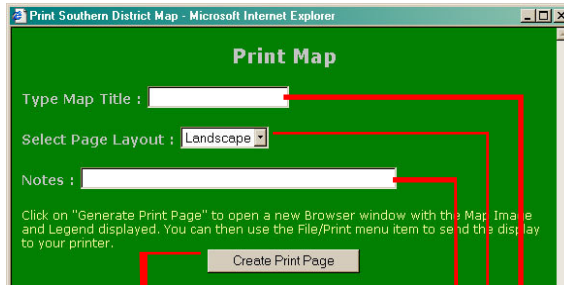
Print Southern District Map - Microsoft Internet Explorer

Print Map

Type Map Title :

Select Page Layout : Landscape

Notes :

Click on "Generate Print Page" to open a new Browser window with the Map Image and Legend displayed. You can then use the File/Print menu item to send the display to your printer.

Create Print Page